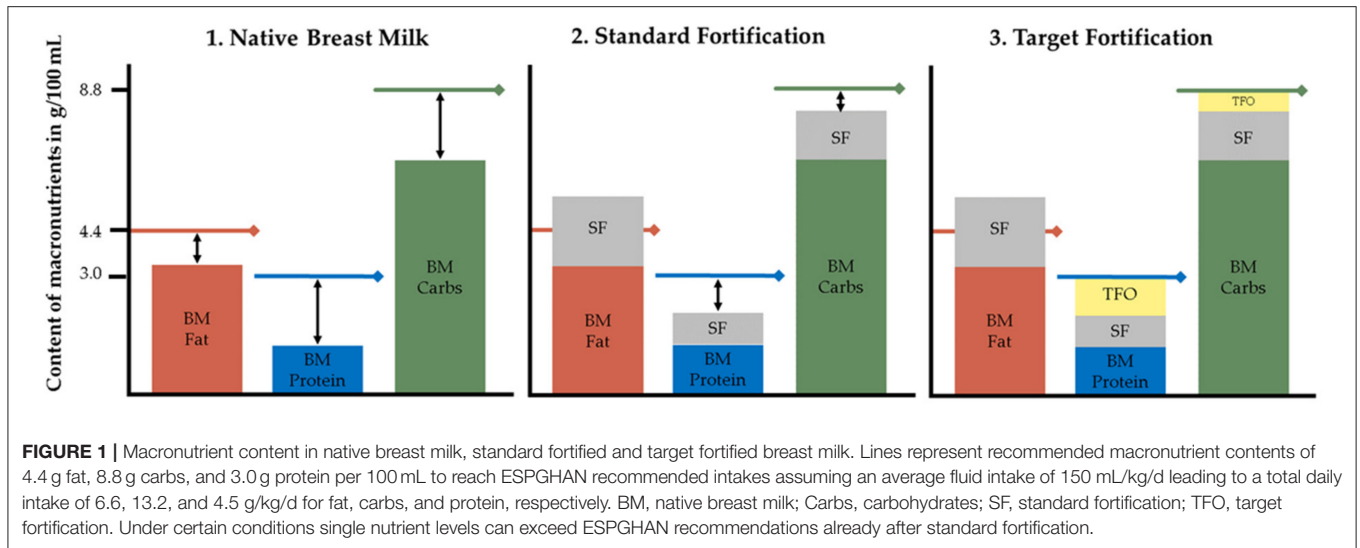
Content of macronutrients in g/100 mL

1. Native Breast Milk

8.8
4.4
3.0

BM Fat
BM Protein
BM Carbs

2. Standard Fortification

SF
BM Fat
SF
BM Protein
SF
BM Carbs

3. Target Fortification

SF
BM Fat
TFO
SF
BM Protein
TFO
SF
BM Carbs

**FIGURE 1 |** Macronutrient content in native breast milk, standard fortified and target fortified breast milk. Lines represent recommended macronutrient contents of 4.4 g fat, 8.8 g carbs, and 3.0 g protein per 100 mL to reach ESPGHAN recommended intakes assuming an average fluid intake of 150 mL/kg/d leading to a total daily intake of 6.6, 13.2, and 4.5 g/kg/d for fat, carbs, and protein, respectively. BM, native breast milk; Carbs, carbohydrates; SF, standard fortification; TFO, target fortification. Under certain conditions single nutrient levels can exceed ESPGHAN recommendations already after standard fortification.